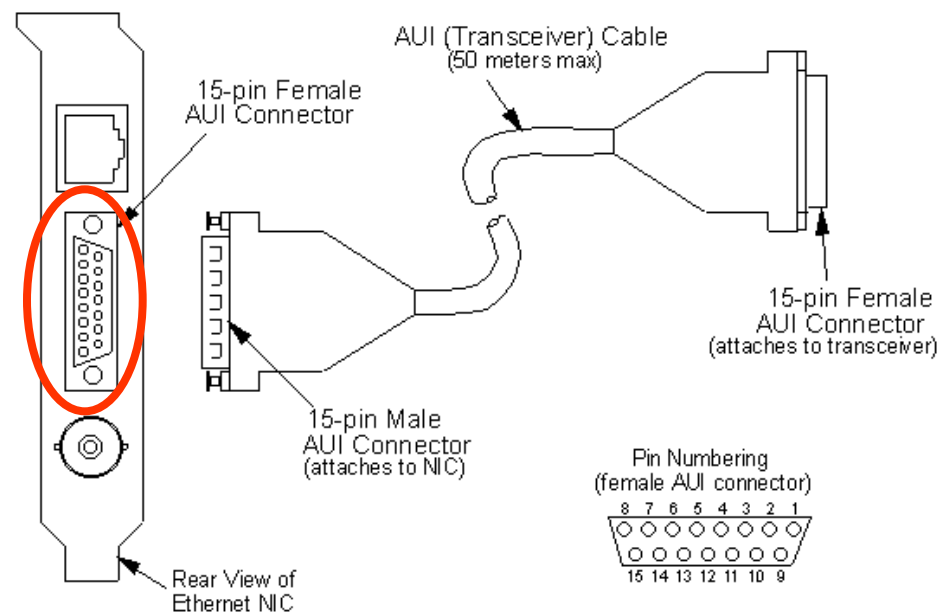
AUI (Transceiver) Cable
(50 meters max)

15-pin Female
AUI Connector

15-pin Female
AUI Connector
(attaches to transceiver)

15-pin Male
AUI Connector
(attaches to NIC)

Pin Numbering
(female AUI connector)
8 7 6 5 4 3 2 1
15 14 13 12 11 10 9

Rear View of
Ethernet NIC